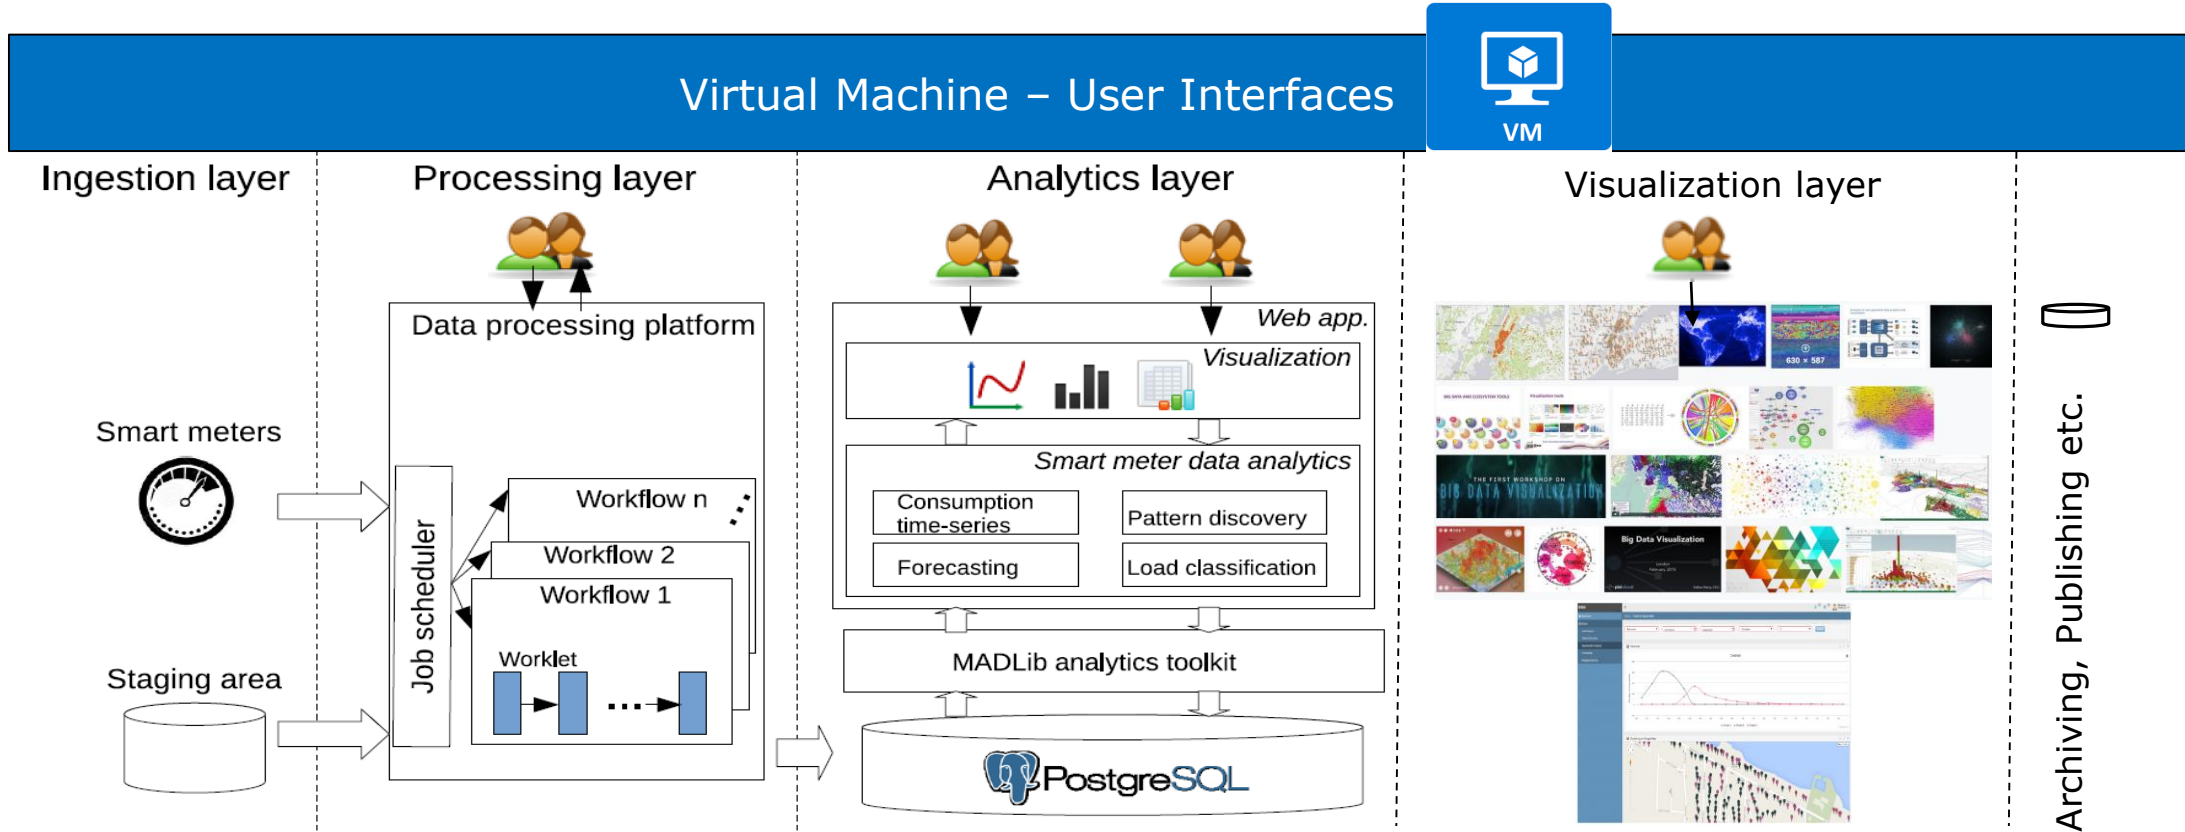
Virtual Machine – User Interfaces

VM

Ingestion layer

Processing layer

Analytics layer

Visualization layer

Data processing platform

Web app.

Visualization

Smart meters

Smart meter data analytics

Consumption time-series

Pattern discovery

Forecasting

Load classification

Job scheduler

Workflow n

Workflow 2

Workflow 1

Worklet

MADLib analytics toolkit

Staging area

PostgreSQL

Archiving, Publishing etc.

THE FIRST WORKSHOP ON BIG DATA VISUALIZATION

Big Data Visualization

630 × 587